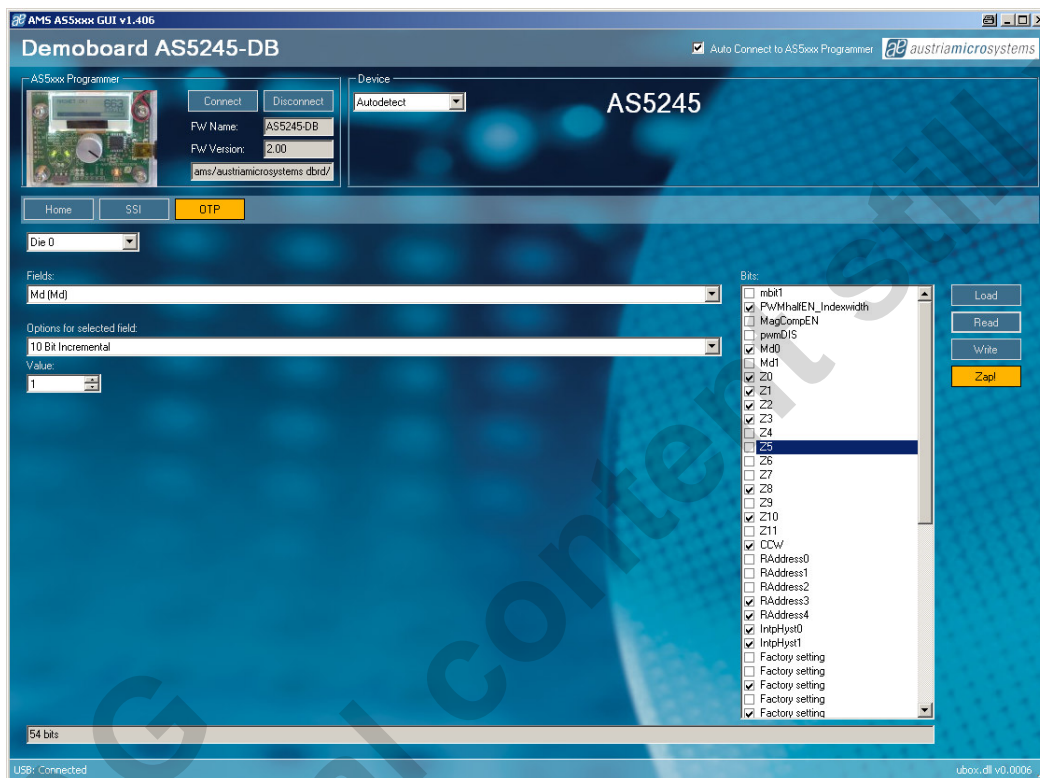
AMS AS5xxx GUI v1.406

Demoboard AS5245-DB

Auto Connect to AS5xxx Programmer austriamicrosystems

AS5xxx Programmer

Connect Disconnect

FW Name: AS5245-DB

FW Version: 2.00

ams/austriamicrosystems dbrd/

Device

Autodetect

AS5245

Home SSI OTP

Die 0

Fields:

Md (Md)

Options for selected field:

10 Bit Incremental

Value:

1

Bits:

mbit1
PWMhalfEN_Indexwidth
MagCompEN
pwmDIS
Md0
Md1
Z0
Z1
Z2
Z3
Z4
Z5
Z6
Z7
Z8
Z9
Z10
Z11
CCW
RAddress0
RAddress1
RAddress2
RAddress3
RAddress4
IntpHyst0
IntpHyst1
Factory setting
Factory setting
Factory setting
Factory setting
Factory setting

Load

Read

Write

Zap!

54 bits

USB: Connected

ubox.dll v0.0006

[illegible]